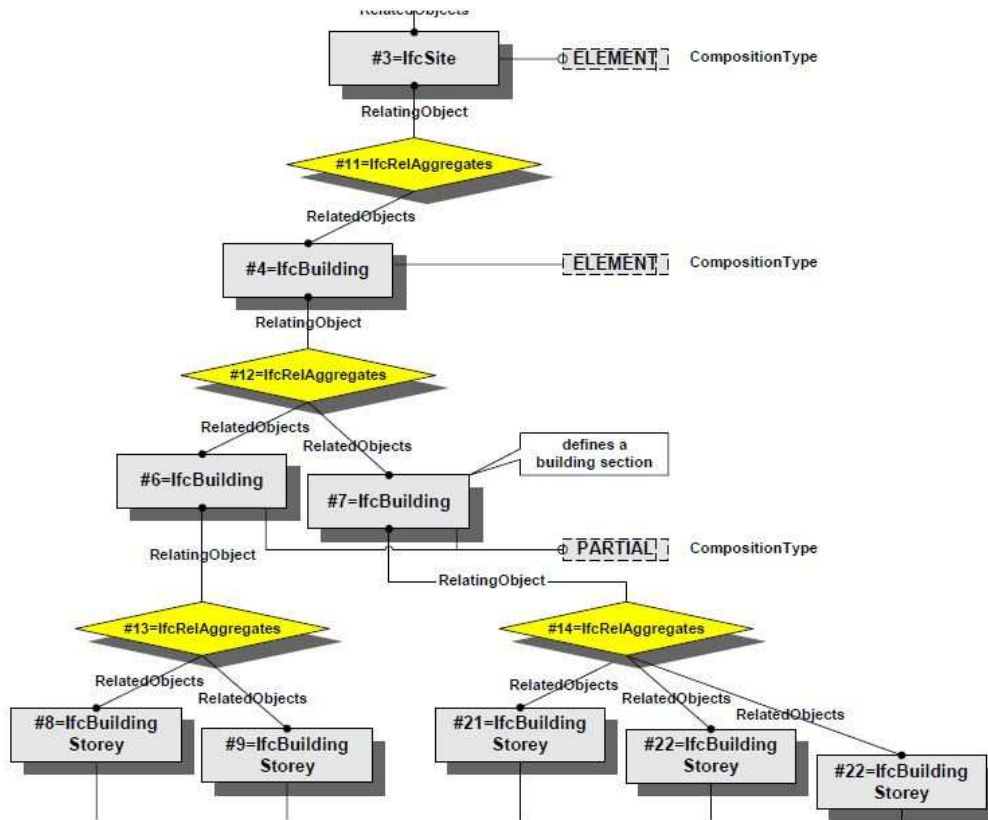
RelatedObjects

#3=IfcSite
ELEMENT
CompositionType
RelatingObject
#11=IfcRelAggregates
RelatedObjects
#4=IfcBuilding
ELEMENT
CompositionType
RelatingObject
#12=IfcRelAggregates
RelatedObjects
RelatedObjects
defines a building section
#6=IfcBuilding
#7=IfcBuilding
RelatingObject
PARTIAL
CompositionType
RelatingObject
#13=IfcRelAggregates
#14=IfcRelAggregates
RelatedObjects
RelatedObjects
RelatedObjects
RelatedObjects
RelatedObjects
#8=IfcBuilding Storey
#9=IfcBuilding Storey
#21=IfcBuilding Storey
#22=IfcBuilding Storey
#22=IfcBuilding Storey